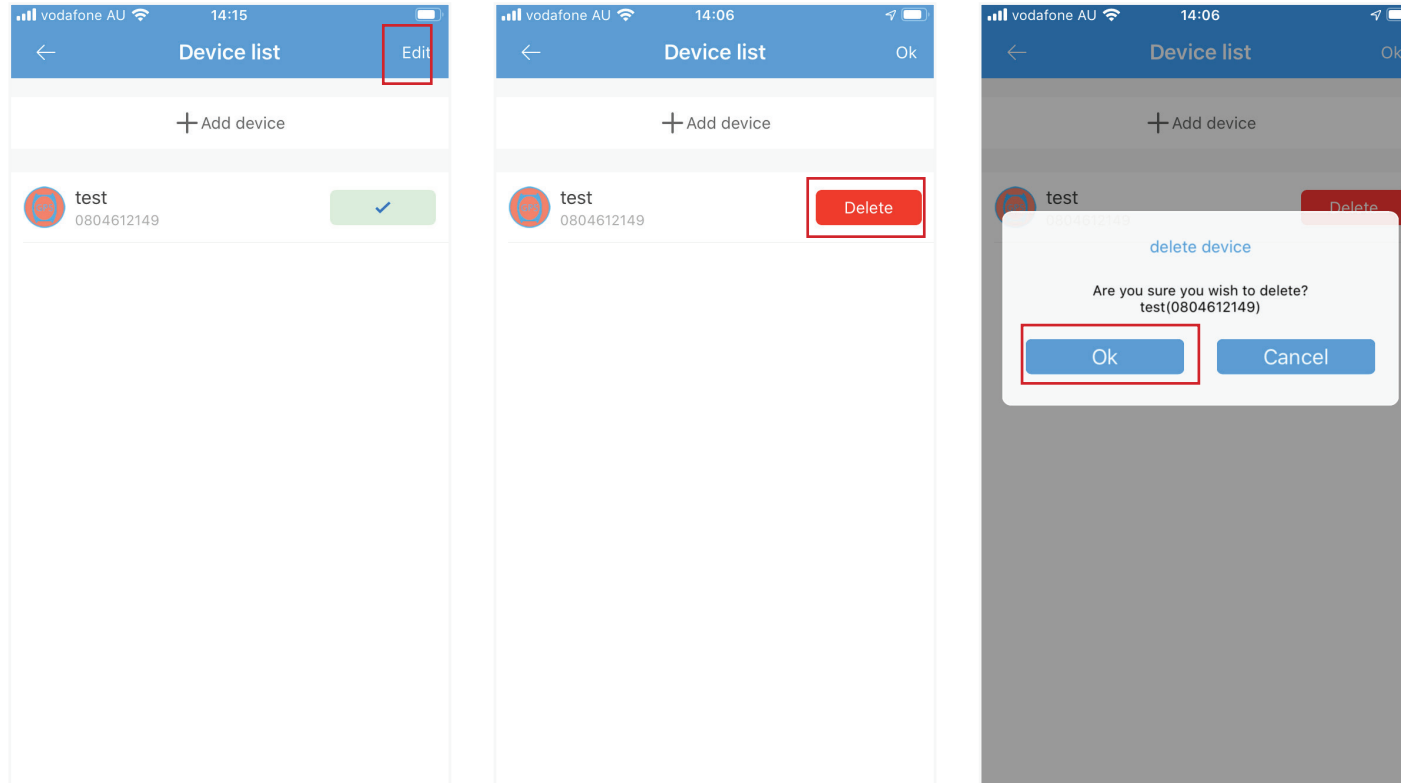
vodafone AU 14:15

Device list Edit

+ Add device

test
0804612149

vodafone AU 14:06

Device list Ok

+ Add device

test
0804612149

Delete

vodafone AU 14:06

Device list Ok

+ Add device

test
0804612149

Delete

delete device

Are you sure you wish to delete?
test(0804612149)

Ok Cancel